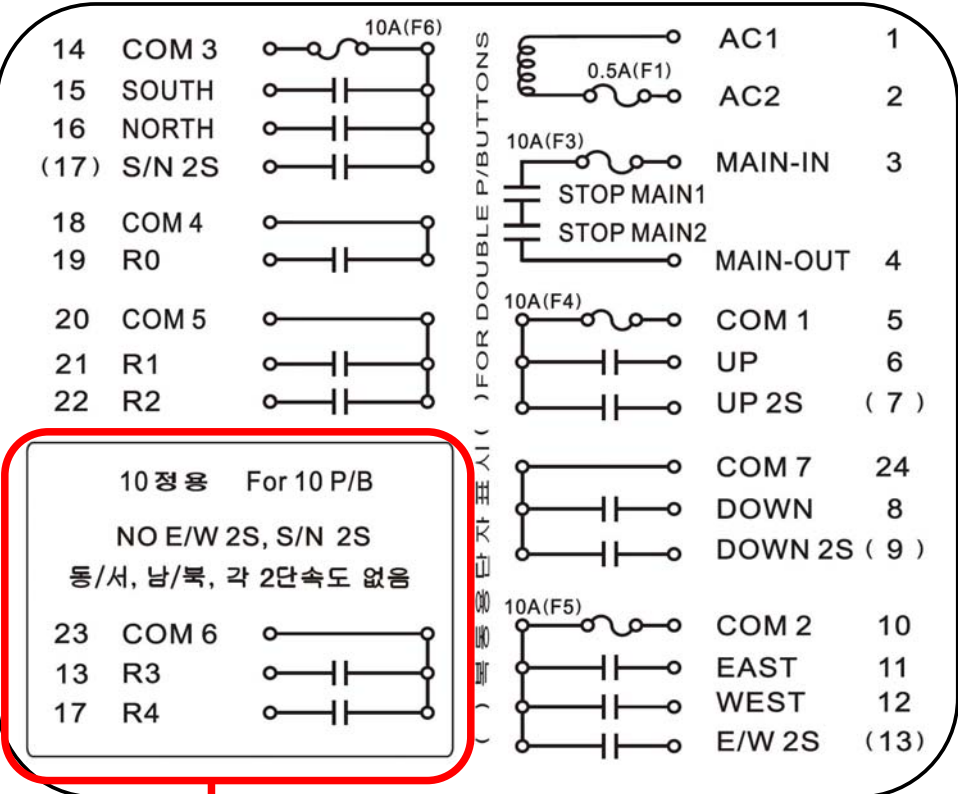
14 COM 3
10A(F6)
15 SOUTH
16 NORTH
(17) S/N 2S

18 COM 4
19 R0

20 COM 5
21 R1
22 R2

10정용 For 10 P/B
NO E/W 2S, S/N 2S
동/서, 남/북, 각 2단속도 없음

23 COM 6
13 R3
17 R4

( ) 복동용 단자 표시 ( ) FOR DOUBLE P/BUTTONS

AC1 1
0.5A(F1)
AC2 2
10A(F3)
MAIN-IN 3
STOP MAIN1
STOP MAIN2
MAIN-OUT 4
10A(F4)
COM 1 5
UP 6
UP 2S (7)
COM 7 24
DOWN 8
DOWN 2S (9)
10A(F5)
COM 2 10
EAST 11
WEST 12
E/W 2S (13)